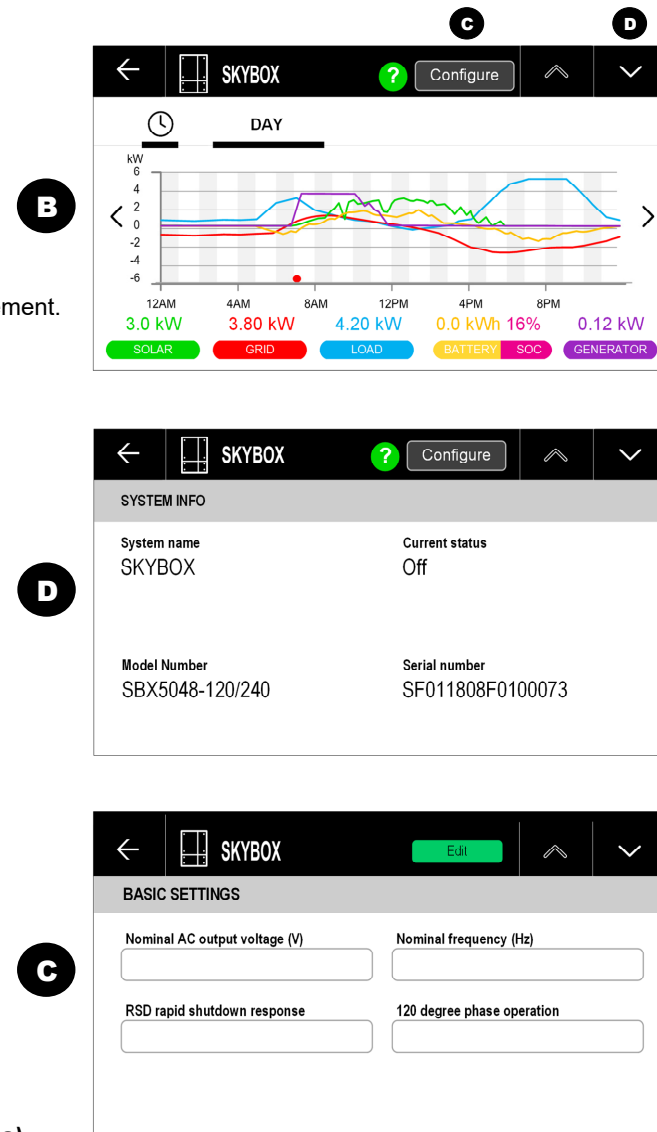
C D

SKYBOX ? Configure

DAY

B

ment.

kW
6
4
2
0
-2
-4
-6

12AM 4AM 8AM 12PM 4PM 8PM

3.0 kW 3.80 kW 4.20 kW 0.0 kWh 16% 0.12 kW

SOLAR GRID LOAD BATTERY SOC GENERATOR

SKYBOX ? Configure

SYSTEM INFO

D

System name
SKYBOX

Current status
Off

Model Number
SBX5048-120/240

Serial number
SF011808F0100073

SKYBOX Edit

BASIC SETTINGS

C

Nominal AC output voltage (V)

Nominal frequency (Hz)

RSD rapid shutdown response

120 degree phase operation